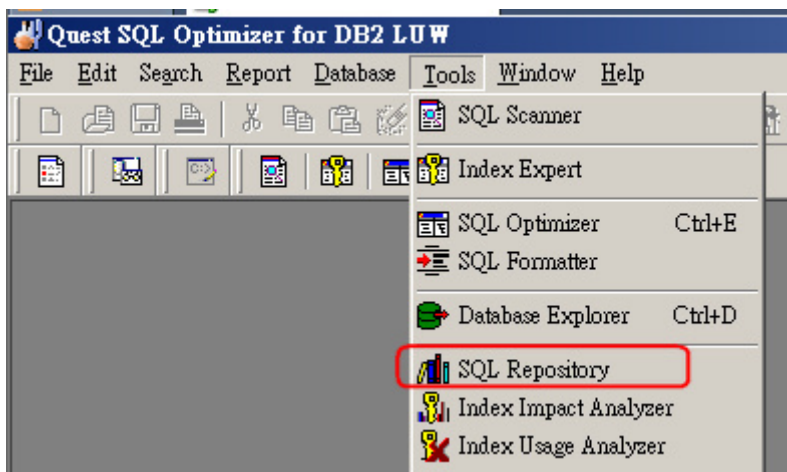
Quest SQL Optimizer for DB2 LUW

File Edit Search Report Database Tools Window Help

SQL Scanner
Index Expert
SQL Optimizer Ctrl+E
SQL Formatter
Database Explorer Ctrl+D
SQL Repository
Index Impact Analyzer
Index Usage Analyzer